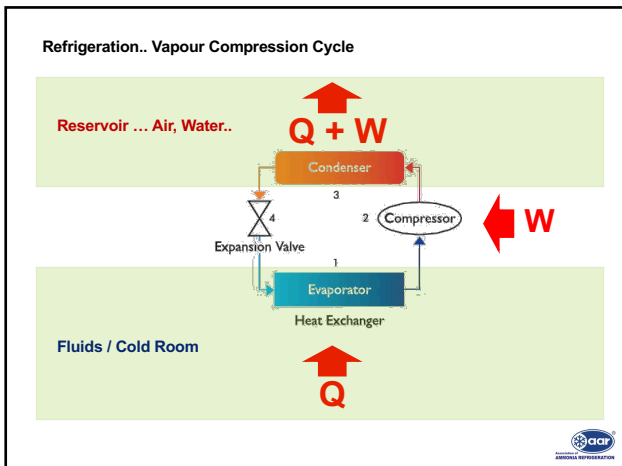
Refrigeration.. Vapour Compression Cycle

Reservoir … Air, Water..

Q + W

Condenser

3

4

2 Compressor

W

Expansion Valve

1

Evaporator

Heat Exchanger

Fluids / Cold Room

Q

aar
AMMONIA REFRIGERATION